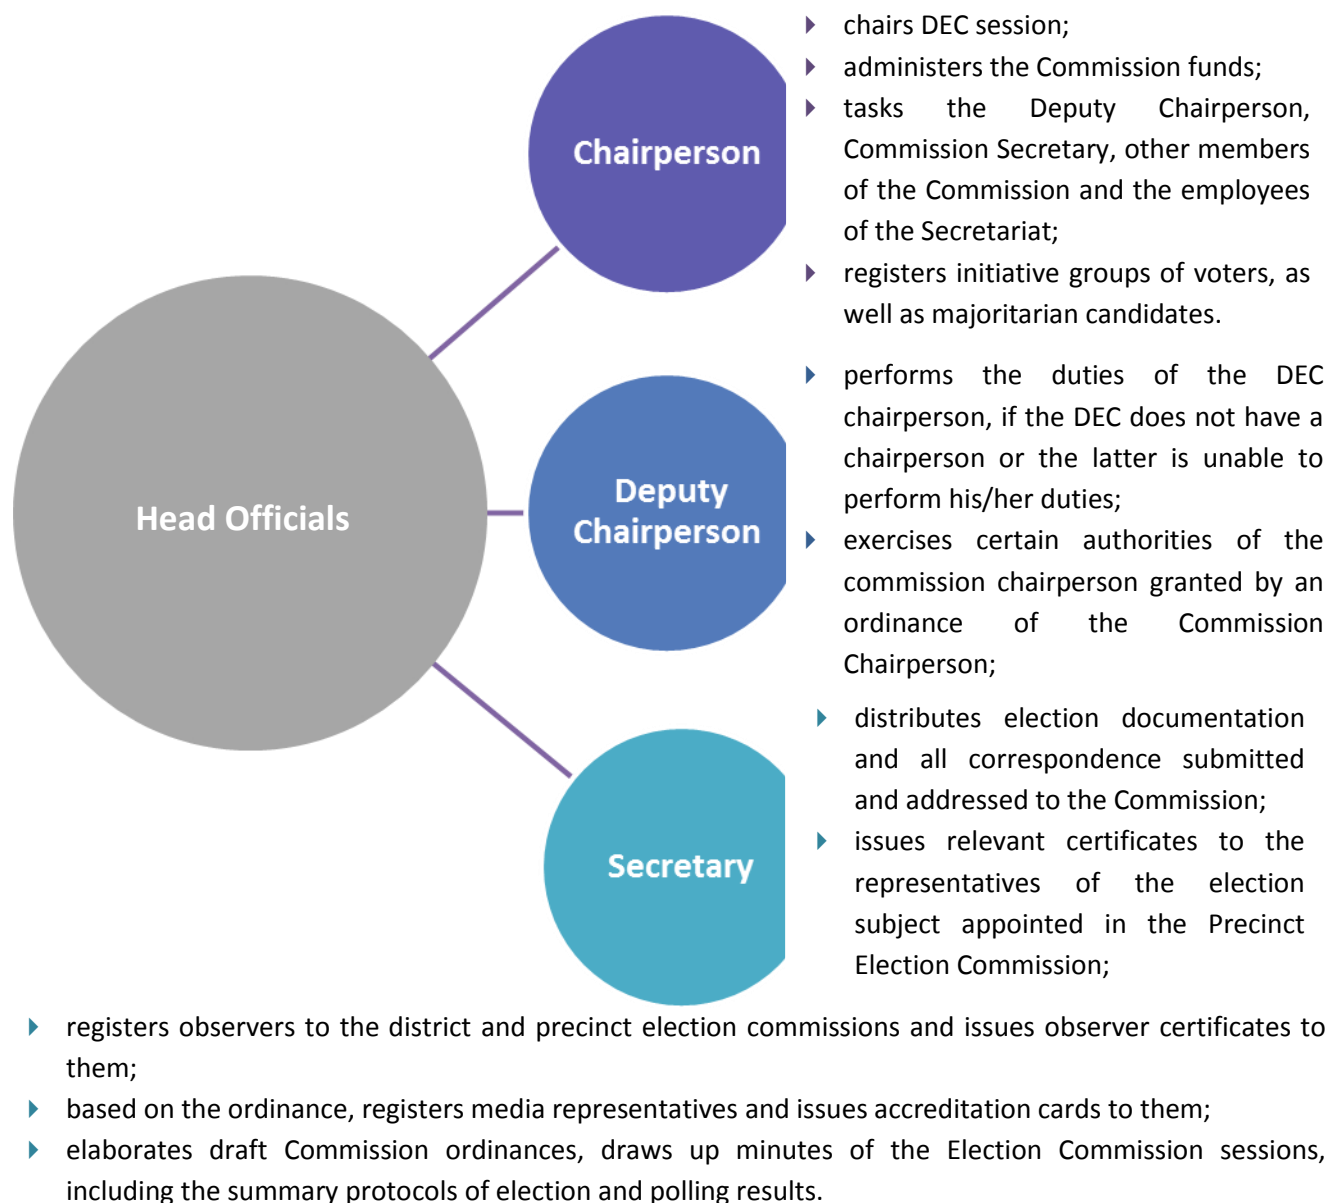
Head Officials

Chairperson

- chairs DEC session;
- administers the Commission funds;
- tasks the Deputy Chairperson, Commission Secretary, other members of the Commission and the employees of the Secretariat;
- registers initiative groups of voters, as well as majoritarian candidates.

Deputy Chairperson

- performs the duties of the DEC chairperson, if the DEC does not have a chairperson or the latter is unable to perform his/her duties;
- exercises certain authorities of the commission chairperson granted by an ordinance of the Commission Chairperson;

Secretary

- distributes election documentation and all correspondence submitted and addressed to the Commission;
- issues relevant certificates to the representatives of the election subject appointed in the Precinct Election Commission;
- registers observers to the district and precinct election commissions and issues observer certificates to them;
- based on the ordinance, registers media representatives and issues accreditation cards to them;
- elaborates draft Commission ordinances, draws up minutes of the Election Commission sessions, including the summary protocols of election and polling results.